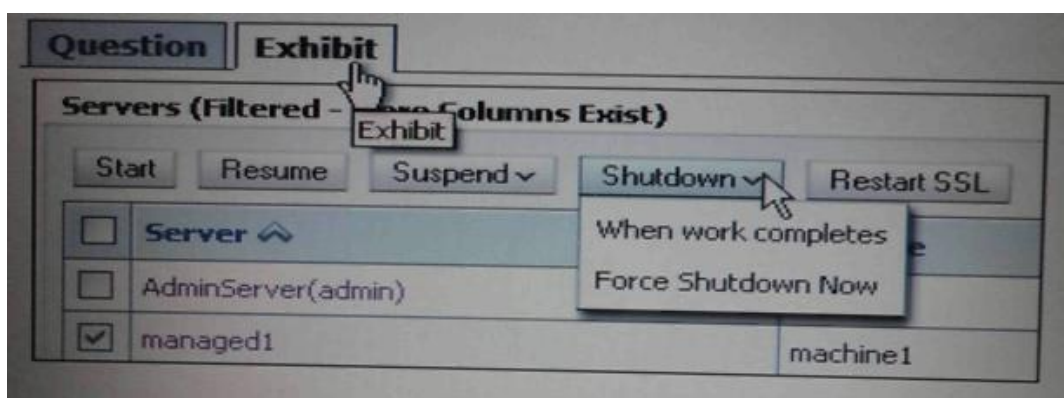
Question Exhibit

Servers (Filtered - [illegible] Columns Exist)

Exhibit

Start Resume Suspend Shutdown Restart SSL

When work completes

Force Shutdown Now

| | Server | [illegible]e |
|---|---|---|
| | AdminServer(admin) | |
| ☑ | managed1 | machine1 |